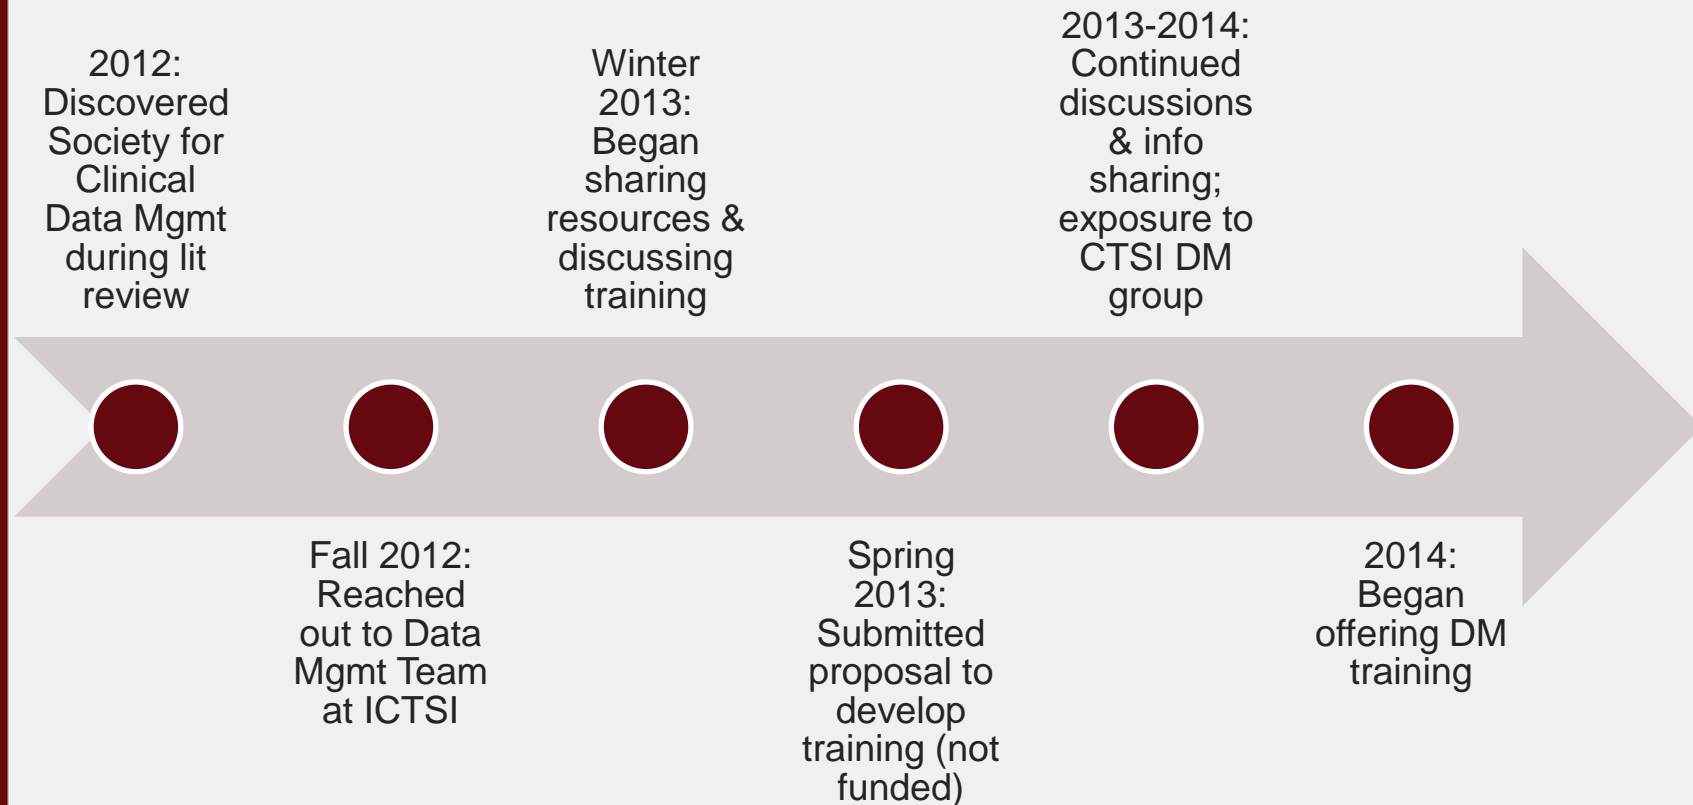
2012: Discovered Society for Clinical Data Mgmt during lit review

Fall 2012: Reached out to Data Mgmt Team at ICTSI

Winter 2013: Began sharing resources & discussing training

Spring 2013: Submitted proposal to develop training (not funded)

2013-2014: Continued discussions & info sharing; exposure to CTSI DM group

2014: Began offering DM training